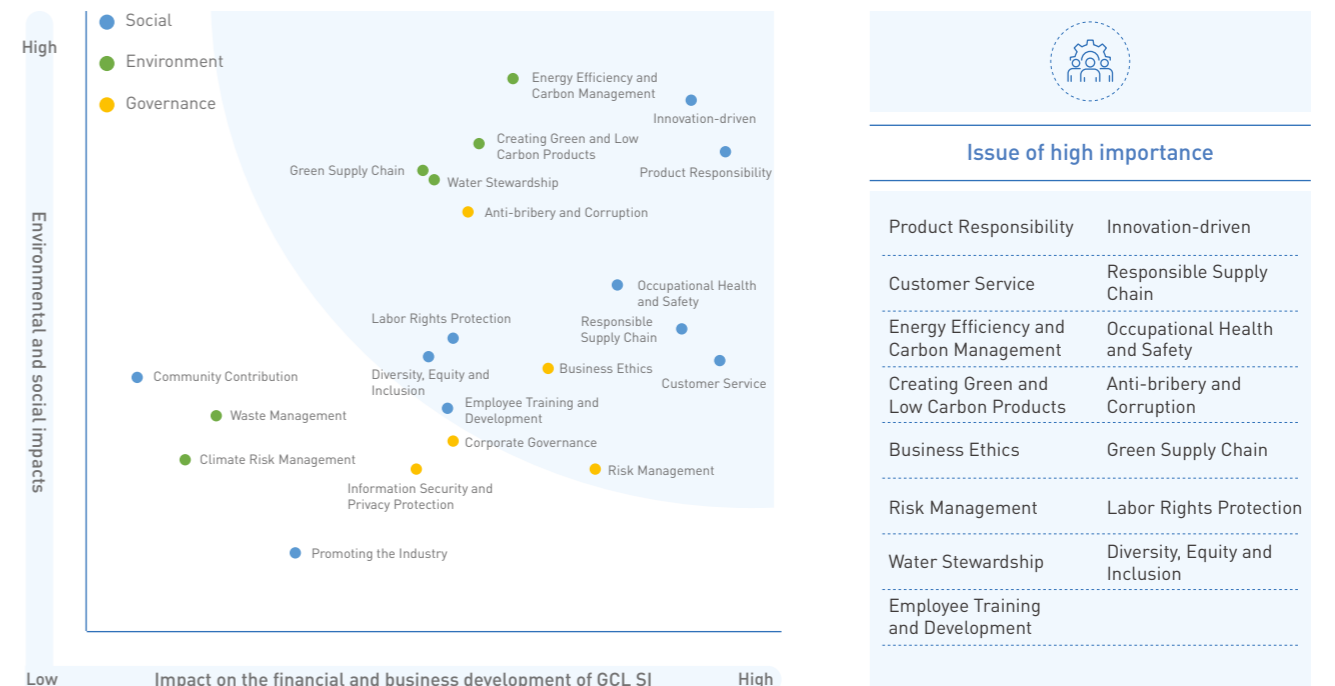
High

Social
Environment
Governance

Energy Efficiency and Carbon Management
Innovation-driven
Creating Green and Low Carbon Products
Product Responsibility
Green Supply Chain
Water Stewardship
Anti-bribery and Corruption
Occupational Health and Safety
Labor Rights Protection
Responsible Supply Chain
Community Contribution
Diversity, Equity and Inclusion
Business Ethics
Customer Service
Waste Management
Employee Training and Development
Corporate Governance
Climate Risk Management
Risk Management
Information Security and Privacy Protection
Promoting the Industry

Environmental and social impacts

Low
Impact on the financial and business development of GCL SI
High

Issue of high importance

| | |
|---|---|
| Product Responsibility | Innovation-driven |
| Customer Service | Responsible Supply Chain |
| Energy Efficiency and Carbon Management | Occupational Health and Safety |
| Creating Green and Low Carbon Products | Anti-bribery and Corruption |
| Business Ethics | Green Supply Chain |
| Risk Management | Labor Rights Protection |
| Water Stewardship | Diversity, Equity and Inclusion |
| Employee Training and Development | |